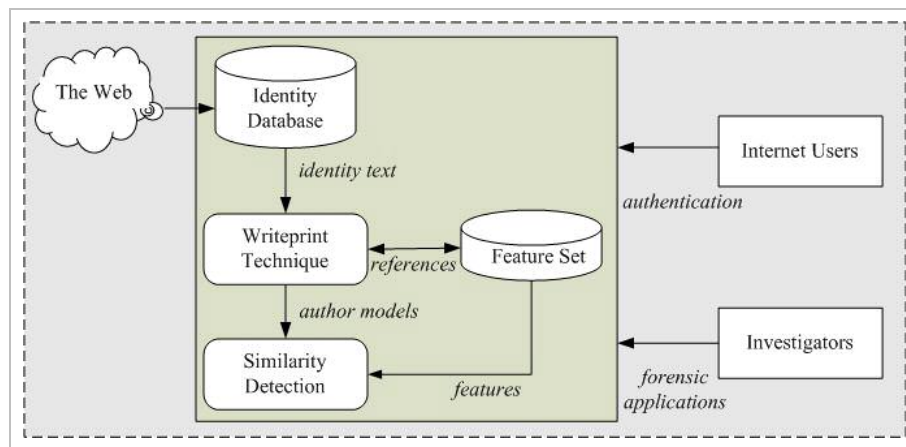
The Web

Identity Database

identity text

Writeprint Technique

references

Feature Set

author models

Similarity Detection

features

Internet Users

authentication

Investigators

forensic applications